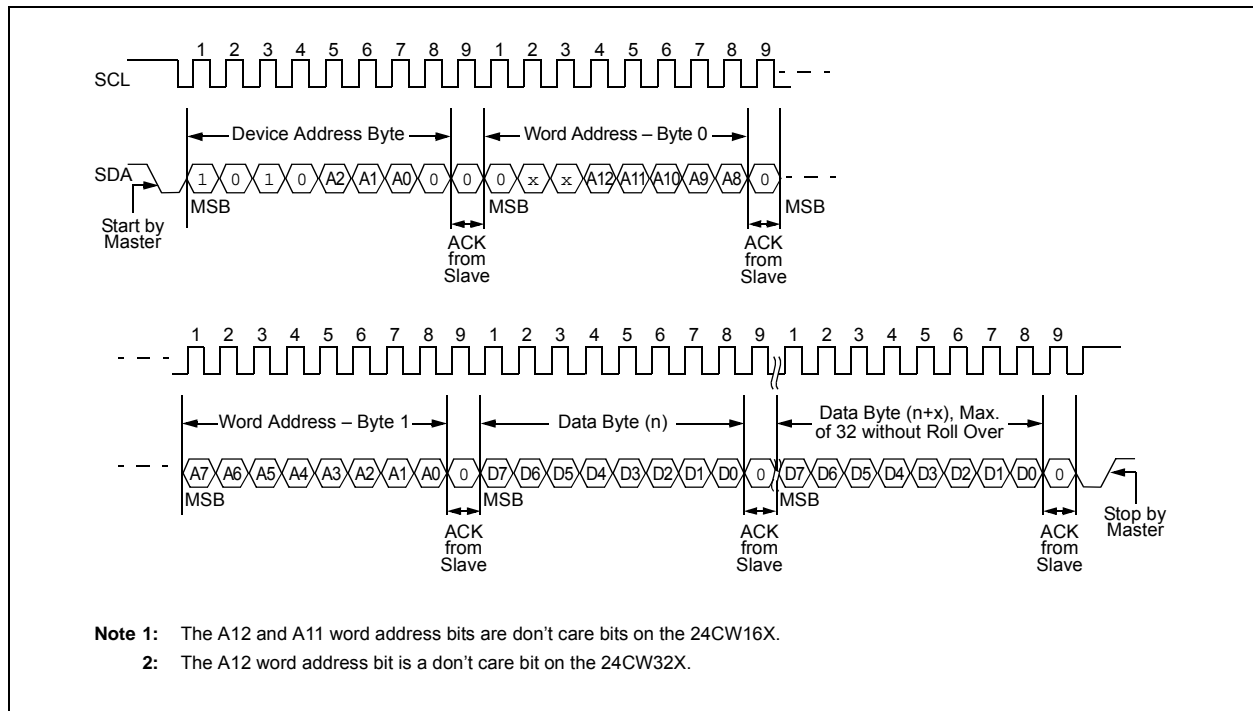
1 2 3 4 5 6 7 8 9 1 2 3 4 5 6 7 8 9

SCL

Device Address Byte

Word Address – Byte 0

SDA

1 0 1 0 A2 A1 A0 0 0 0 x x A12 A11 A10 A9 A8 0

MSB

MSB

MSB

Start by Master

ACK from Slave

ACK from Slave

1 2 3 4 5 6 7 8 9 1 2 3 4 5 6 7 8 9 1 2 3 4 5 6 7 8 9

Word Address – Byte 1

Data Byte (n)

Data Byte (n+x), Max. of 32 without Roll Over

A7 A6 A5 A4 A3 A2 A1 A0 0 D7 D6 D5 D4 D3 D2 D1 D0 0 D7 D6 D5 D4 D3 D2 D1 D0 0

MSB

MSB

MSB

ACK from Slave

ACK from Slave

ACK from Slave

Stop by Master

**Note 1:** The A12 and A11 word address bits are don't care bits on the 24CW16X.

**2:** The A12 word address bit is a don't care bit on the 24CW32X.